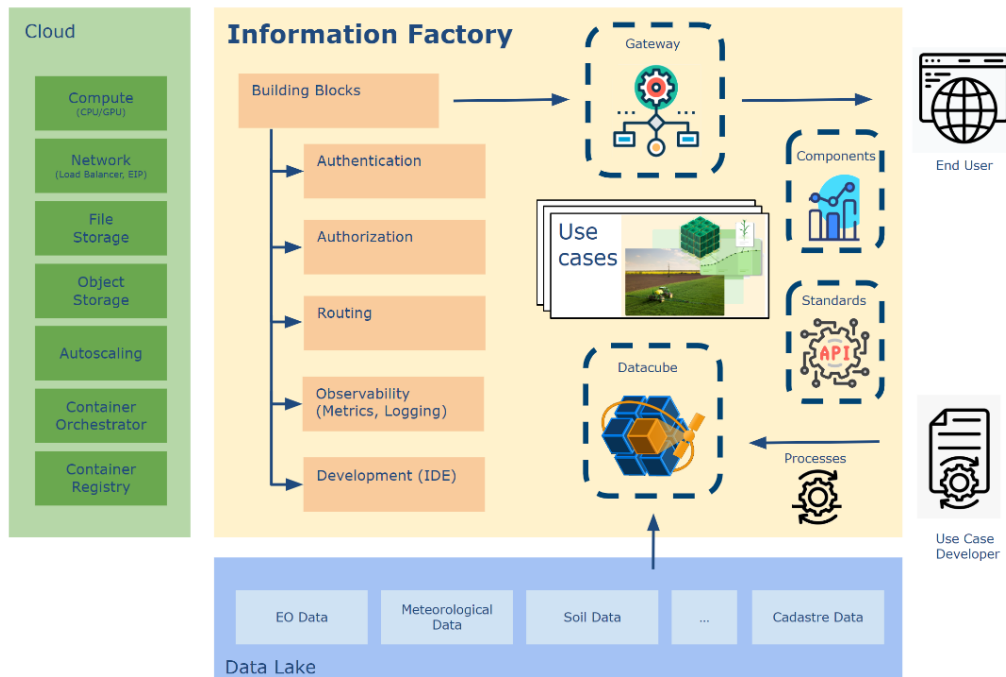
Cloud

Compute
(CPU/GPU)

Network
(Load Balancer, EIP)

File
Storage

Object
Storage

Autoscaling

Container
Orchestrator

Container
Registry

Information Factory

Building Blocks

Authentication

Authorization

Routing

Observability
(Metrics, Logging)

Development (IDE)

Gateway

Use
cases

Components

Standards

API

Datacube

Processes

End User

Use Case
Developer

EO Data

Meteorological
Data

Soil Data

...

Cadastre Data

Data Lake